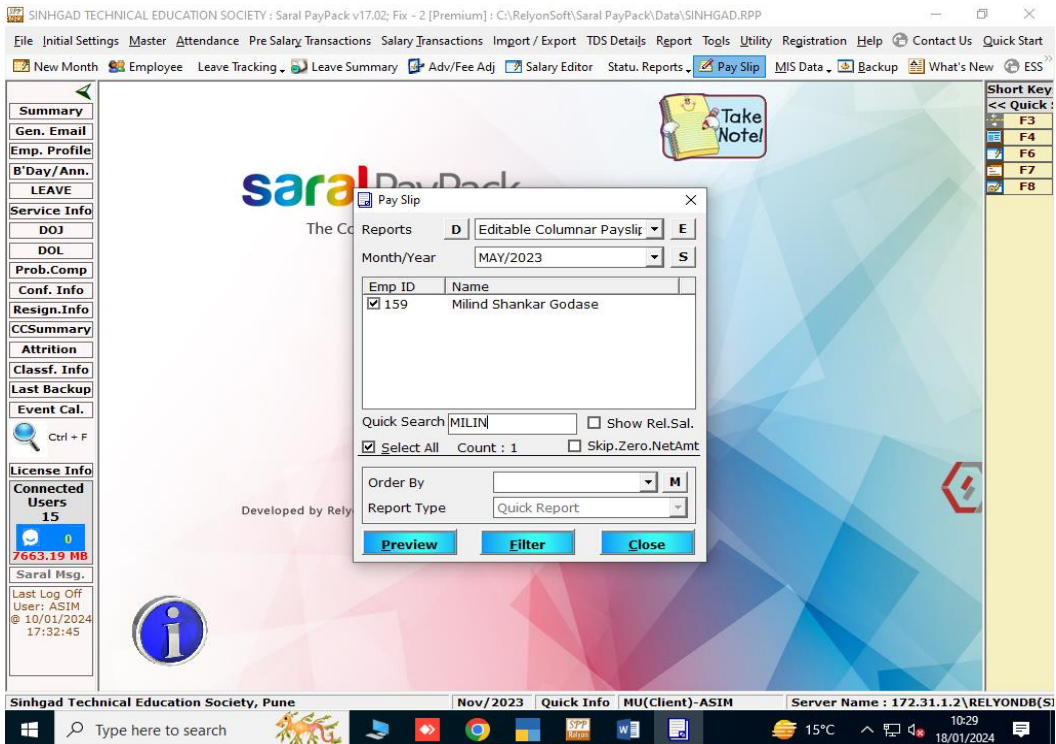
SINHGAD TECHNICAL EDUCATION SOCIETY : Saral PayPack v17.02; Fix - 2 [Premium] : C:\RelyonSoft\Saral PayPack\Data\SINHGAD.RPP

File Initial Settings Master Attendance Pre Salary Transactions Salary Transactions Import / Export TDS Details Report Tools Utility Registration Help Contact Us Quick Start

New Month Employee Leave Tracking Leave Summary Adv/Fee Adj Salary Editor Statu. Reports Pay Slip MIS Data Backup What's New ESS

Summary
Gen. Email
Emp. Profile
B'Day/Ann.
LEAVE
Service Info
DOJ
DOL
Prob.Comp
Conf. Info
Resign.Info
CCSummary
Attrition
Classf. Info
Last Backup
Event Cal.
Ctrl + F
License Info
Connected Users 15
0
7663.19 MB
Saral Msg.
Last Log Off User: ASIM @ 10/01/2024 17:32:45

Take Note!

saral PayPack

The Co

Developed by Rely

Pay Slip

Reports D Editable Columnar Payslip E
Month/Year MAY/2023 S

| Emp ID | Name |
|---|---|
| ☑ 159 | Milind Shankar Godase |

Quick Search MILIN ☐ Show Rel.Sal.
☑ Select All Count : 1 ☐ Skip.Zero.NetAmt

Order By M
Report Type Quick Report

Preview Filter Close

Short Key
<< Quick
F3
F4
F6
F7
F8

Sinhgad Technical Education Society, Pune Nov/2023 Quick Info MU(Client)-ASIM Server Name : 172.31.1.2\RELYONDB(S

Type here to search 15°C 10:29 18/01/2024